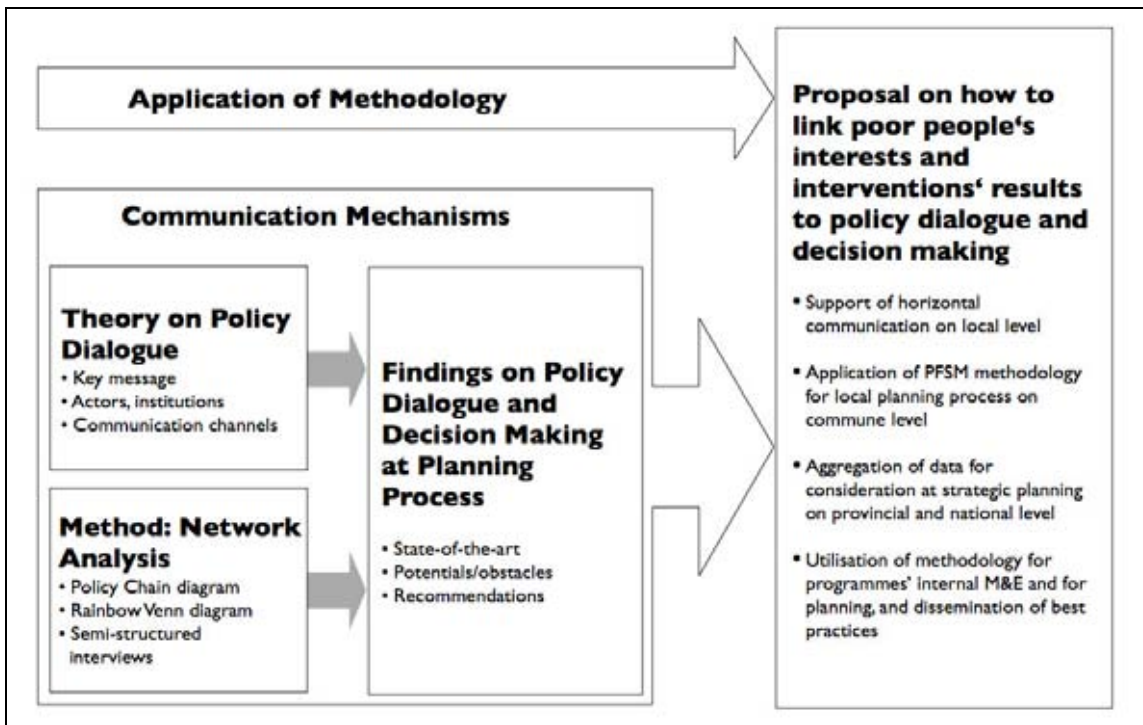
Application of Methodology

Communication Mechanisms

Theory on Policy Dialogue
• Key message
• Actors, institutions
• Communication channels

Method: Network Analysis
• Policy Chain diagram
• Rainbow Venn diagram
• Semi-structured interviews

Findings on Policy Dialogue and Decision Making at Planning Process
• State-of-the-art
• Potentials/obstacles
• Recommendations

Proposal on how to link poor people's interests and interventions' results to policy dialogue and decision making
• Support of horizontal communication on local level
• Application of PFSM methodology for local planning process on commune level
• Aggregation of data for consideration at strategic planning on provincial and national level
• Utilisation of methodology for programmes' internal M&E and for planning, and dissemination of best practices